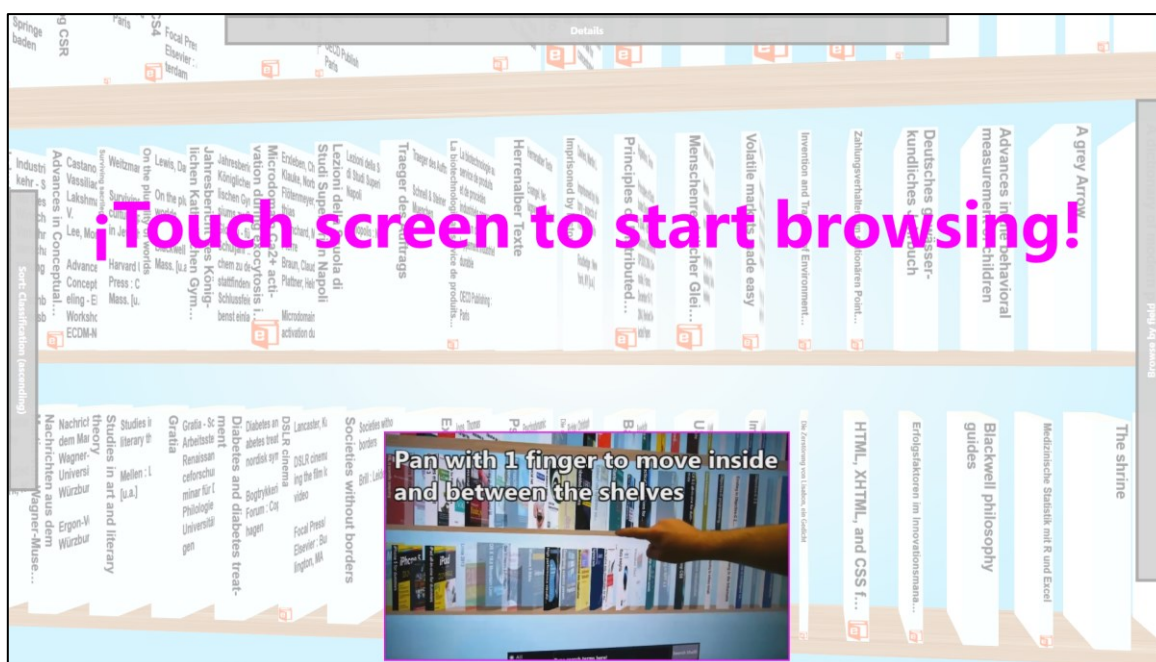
Details

¡Touch screen to start browsing!

Sort: Classification (ascending)

Pan with 1 finger to move inside and between the shelves

Advances in Conceptual...
Jahresbericht des Königlichen Katholischen Gym...
Microdomain-activation...
Lezioni della Scuola di Studi Superiori in Napoli
Trager des Auftrags
Herrenalber Texte
Principles of distributed...
Menschenrechte...
Volatile markets made easy
Deutsches Grasserkundliches...
Advances in behavioral measurement of children
A grey Arrow
Nachrichten aus dem Wagner-Muse...
Studies in art and literary theory
Gratia
Diabetes and diabetes treatment
DSLR cinema
Societies without borders
HTML, XHTML, and CSS f...
Erfolgsfaktoren im Innovationsmana...
Blackwell philosophy guides
Medizinische Statistik mit R und Excel
The shrine